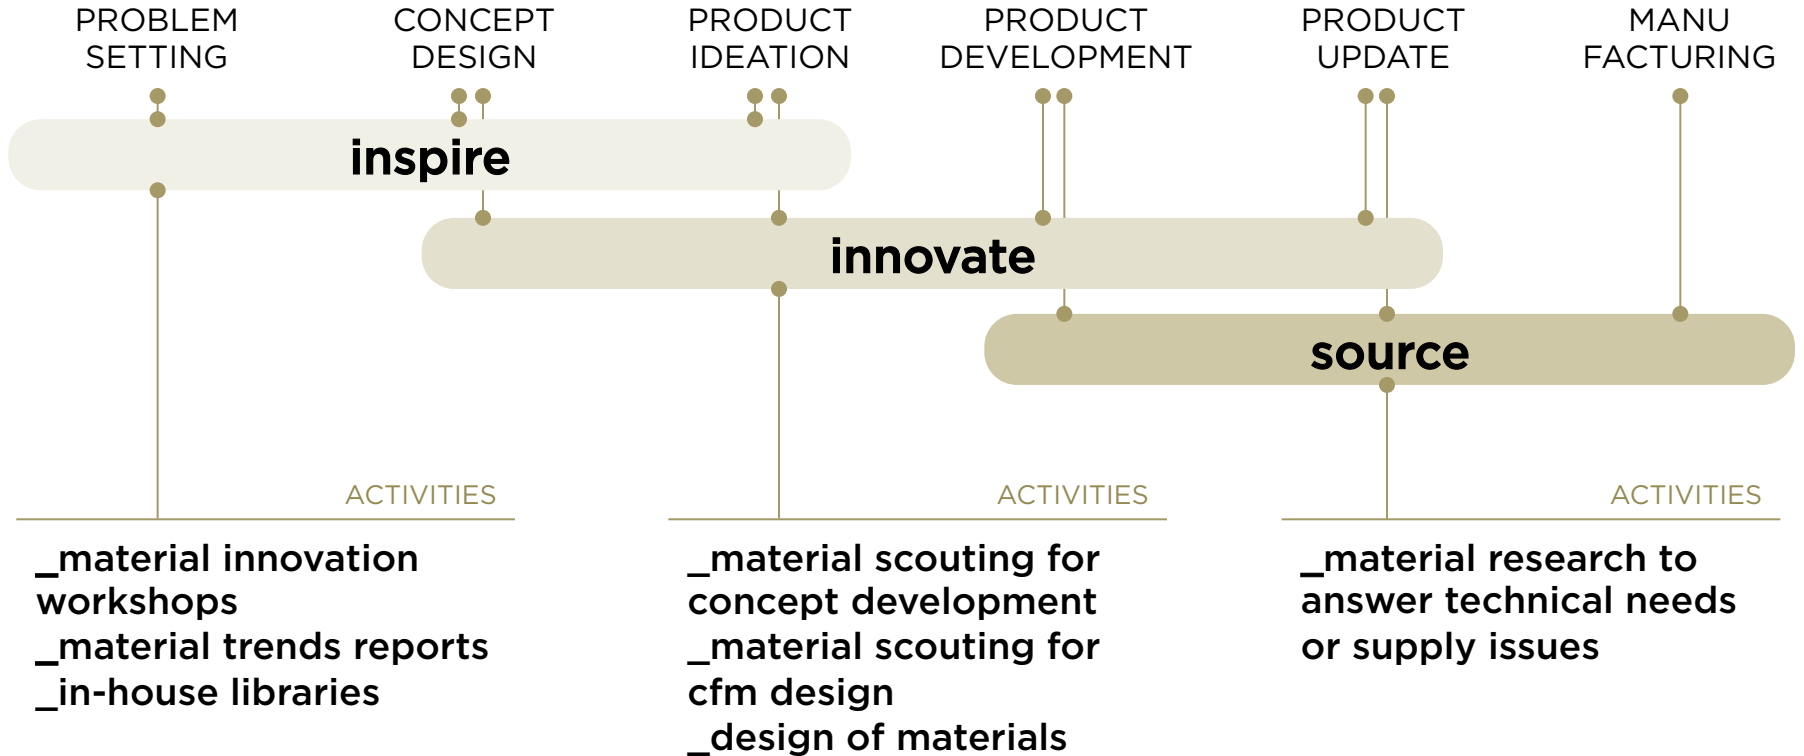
PROBLEM SETTING

CONCEPT DESIGN

PRODUCT IDEATION

PRODUCT DEVELOPMENT

PRODUCT UPDATE

MANU FACTURING

inspire

innovate

source

ACTIVITIES

_material innovation workshops
_material trends reports
_in-house libraries

ACTIVITIES

_material scouting for concept development
_material scouting for cfm design
_design of materials

ACTIVITIES

_material research to answer technical needs or supply issues